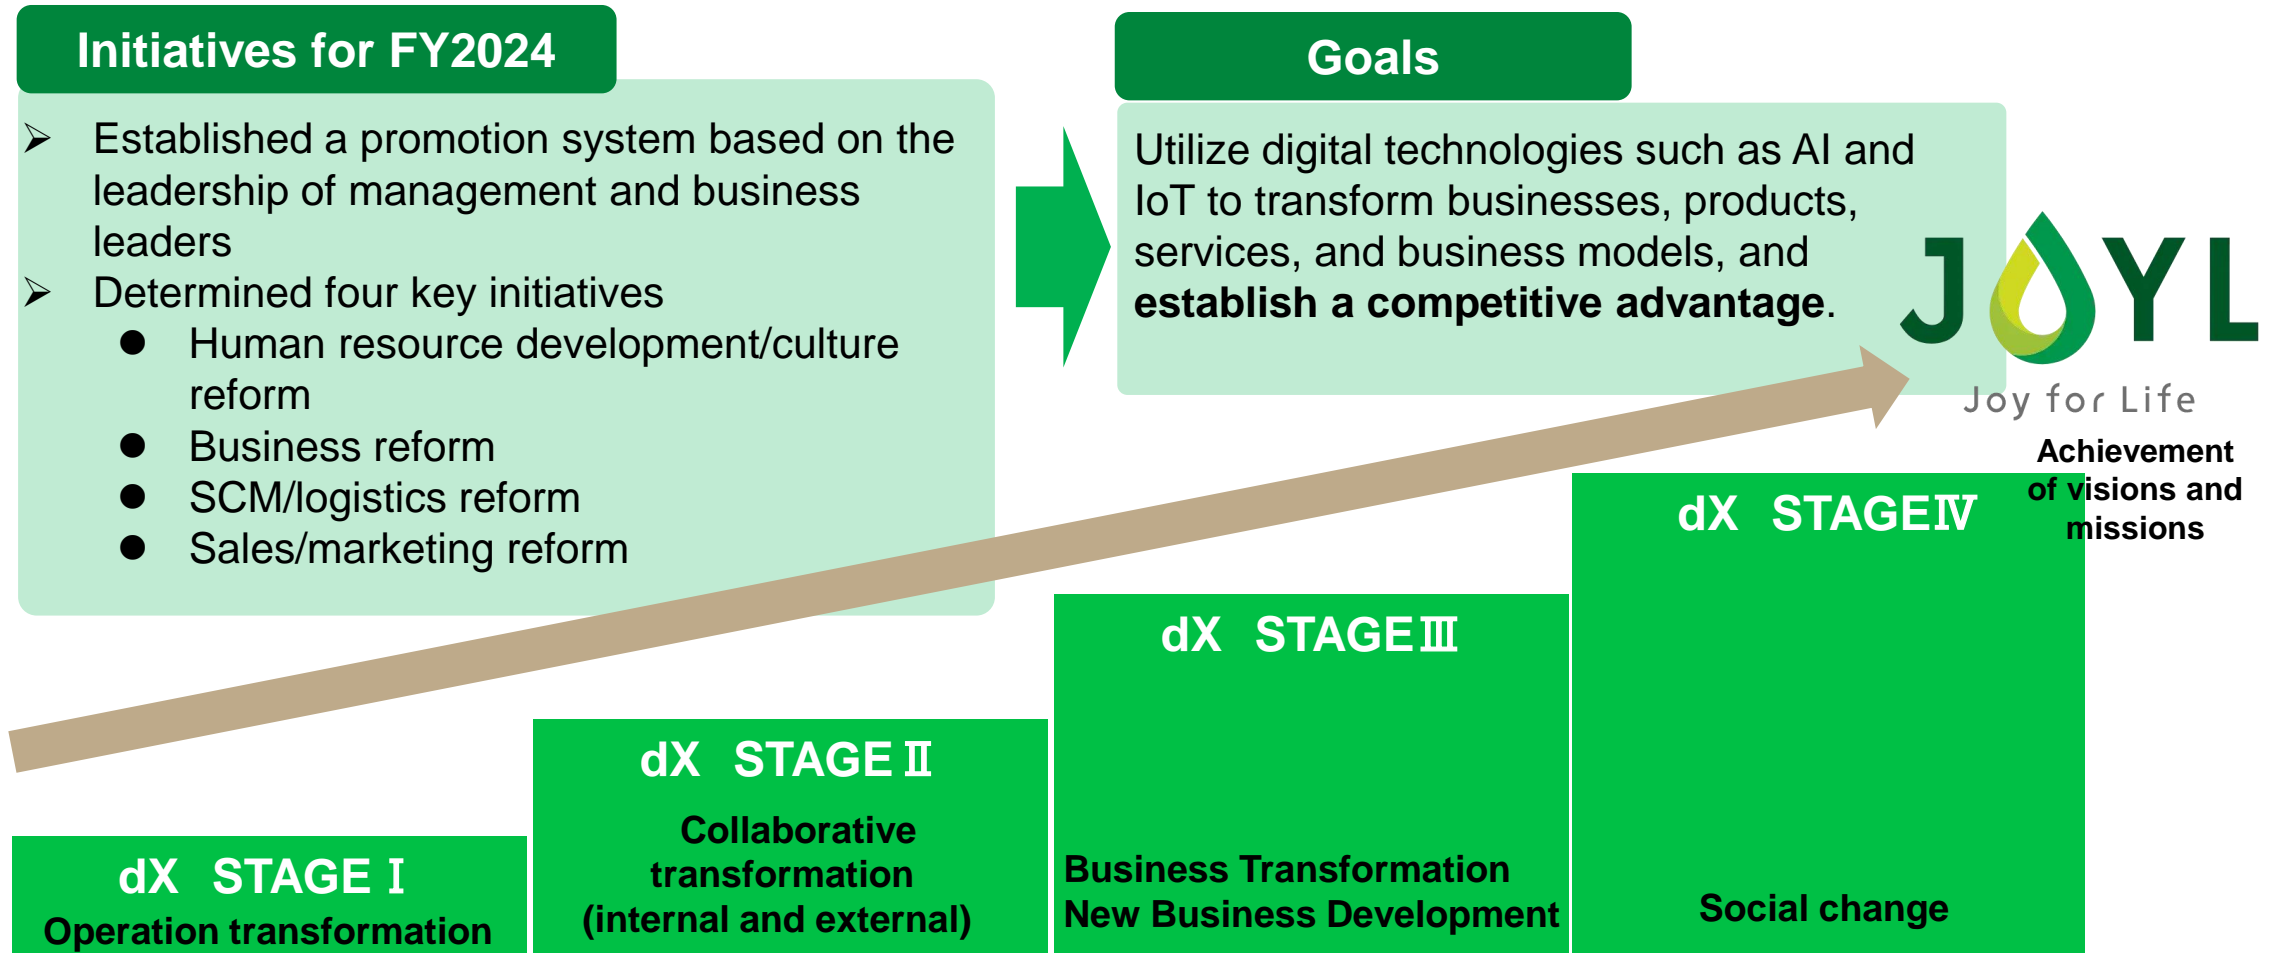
Initiatives for FY2024

➢ Established a promotion system based on the leadership of management and business leaders
➢ Determined four key initiatives
● Human resource development/culture reform
● Business reform
● SCM/logistics reform
● Sales/marketing reform

Goals

Utilize digital technologies such as AI and IoT to transform businesses, products, services, and business models, and **establish a competitive advantage**.

JOYL
Joy for Life

Achievement of visions and missions

dX STAGEⅣ
Social change

dX STAGEⅢ
Business Transformation
New Business Development

dX STAGEⅡ
Collaborative transformation (internal and external)

dX STAGEⅠ
Operation transformation